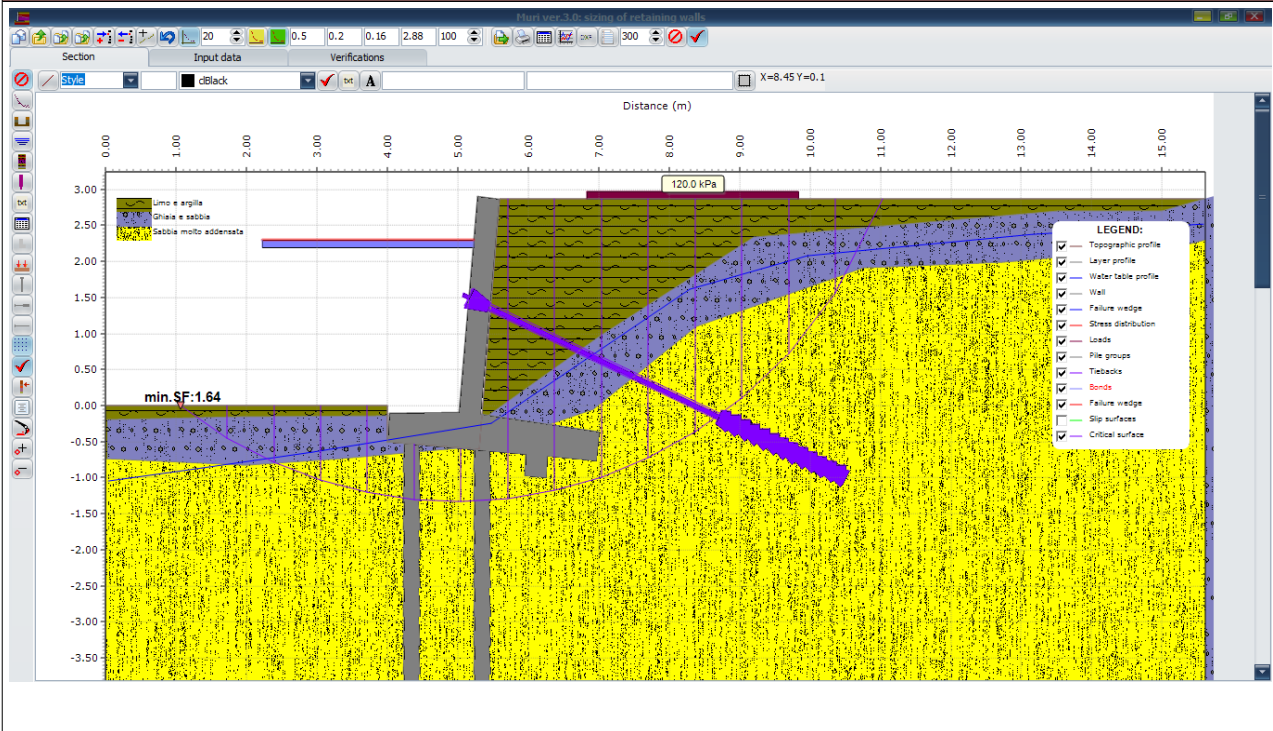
Muri ver.3.0: sizing of retaining walls

20 0.5 0.2 0.16 2.88 100 300

Section | Input data | Verifications

Style | clBlack | X=8.45 Y=0.1

Distance (m)

0.00 1.00 2.00 3.00 4.00 5.00 6.00 7.00 8.00 9.00 10.00 11.00 12.00 13.00 14.00 15.00

3.00 2.50 2.00 1.50 1.00 0.50 0.00 -0.50 -1.00 -1.50 -2.00 -2.50 -3.00 -3.50

Limo e argilla
Ghiaia e sabbia
Sabbia molto addensata

120.0 kPa

min.SF:1.64

LEGEND:
Topographic profile
Layer profile
Water table profile
Wall
Failure wedge
Stress distribution
Loads
Pile groups
Tiebacks
Bonds
Failure wedge
Slip surfaces
Critical surface